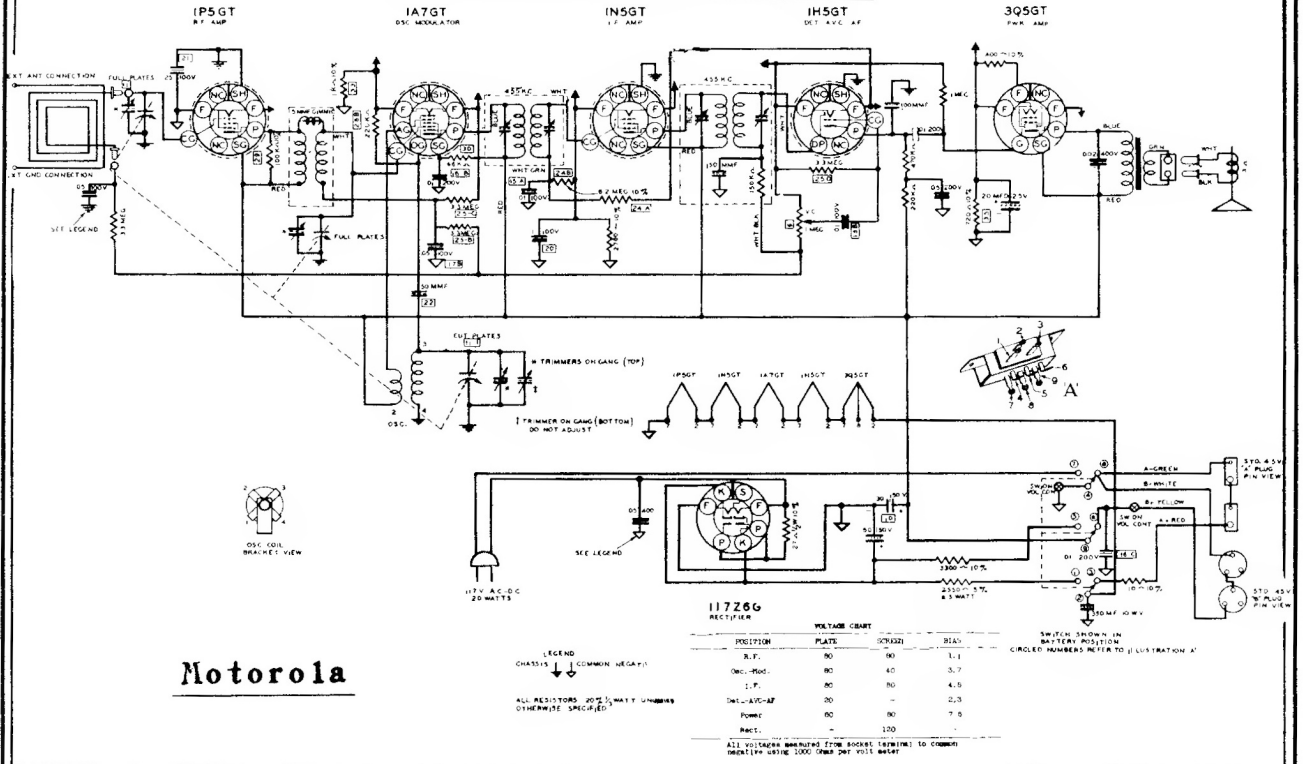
1P5GT
R.F. AMP

1A7GT
OSC. MODULATOR

1N5GT
I.F. AMP

1H5GT
DET. AVC. AF

3Q5GT
PWR. AMP

EXT. ANT. CONNECTION
EXT. GND. CONNECTION
FULL PLATES
21
.25 100V
05 200V
SEE LEGEND
3.3 MEG
CG
F
SH
NC
P
SG
5 MMF GIMMIC
RED
WHT
22 K
23 B
10 MEG
100 K
FULL PLATES
AG
AO
1A7
46 K
26 B
01 200V
130
3.3 MEG
23-C
3.3 MEG
23-B
05 200V
17 B
50 MMF
22
455 KC
WHT
BLK
WHT GRN
01 400V
24 A
8.2 MEG. 10%
24 B
01 400V
15 A
RED
.1 200V
20
455 KC
BLK
RED
130 MMF
150 K
WHT BLK
V.C.
MEG
01 200V
3.3 MEG
23 D
DP
100 MMF
1 MEG
200
470 K
220 K
05 200V
400 10%
BLUE
.002 400V
GRN
WHT
BLK
20 MFD 25V
15
1200 10%
CUT PLATES
TRIMMERS ON GANG (TOP)
OSC.
1P5GT
1N5GT
1A7GT
1H5GT
3Q5GT
† TRIMMER ON GANG (BOTTOM) DO NOT ADJUST
A'
OSC. COIL BRACKET VIEW
05 400
SEE LEGEND
117V AC-DC 20 WATTS
K
S
P
40
30 150V
10
50 150V
A-GREEN
B-WHITE
B+ YELLOW
A+ RED
SW. ON VOL. CONT.
SW. ON VOL. CONT.
01 200V
16 C
3300 10%
2350 5% 8.5 WATT
10 10%
350 MF 10 W.V.
STD. 4.5V "A" PLUG PIN VIEW
STD. 45V "B" PLUG PIN VIEW
SWITCH SHOWN IN BATTERY POSITION
CIRCLED NUMBERS REFER TO ILLUSTRATION A'

117Z6G
RECTIFIER

Motorola

LEGEND
CHASSIS COMMON NEGATIVE

ALL RESISTORS 20% ½ WATT UNLESS OTHERWISE SPECIFIED

VOLTAGE CHART
| POSITION | PLATE | SCREEN | BIAS |
|---|---|---|---|
| R.F. | 80 | 80 | 1.1 |
| Osc.-Mod. | 80 | 40 | 3.7 |
| I.F. | 80 | 80 | 4.5 |
| Det.-AVC-AF | 20 | - | 2.3 |
| Power | 80 | 80 | 7.5 |
| Rect. | - | 120 | - |

All voltages measured from socket terminal to common negative using 1000 Ohms per volt meter